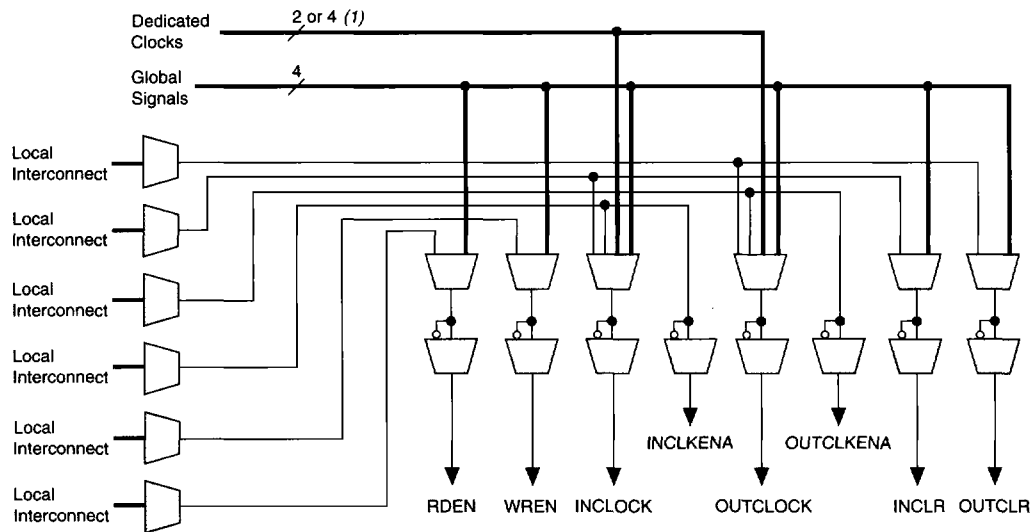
Dedicated Clocks

2 or 4 (1)

Global Signals

4

Local Interconnect

Local Interconnect

Local Interconnect

Local Interconnect

Local Interconnect

Local Interconnect

INCLKENA

OUTCLKENA

RDEN

WREN

INCLOCK

OUTCLOCK

INCLR

OUTCLR